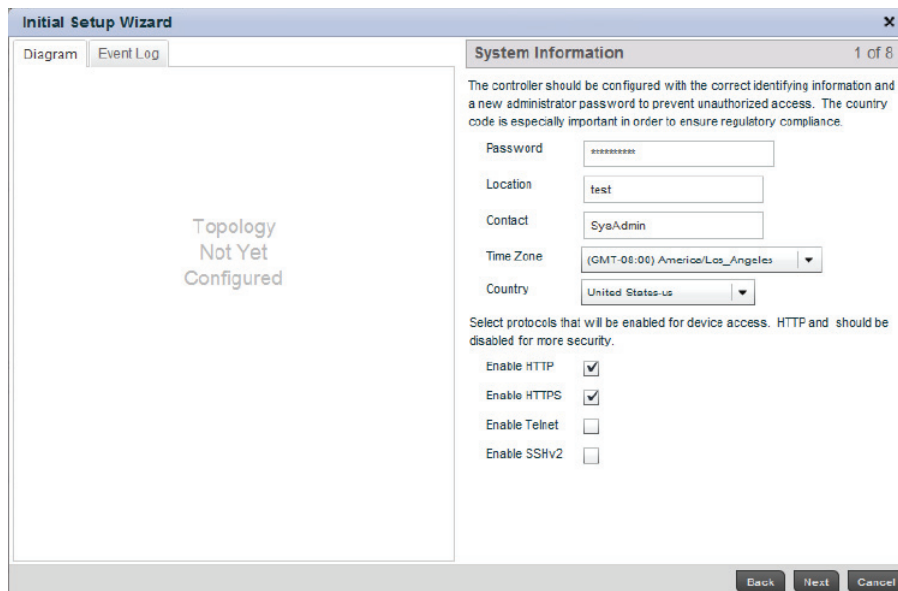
Initial Setup Wizard

Diagram | Event Log

Topology Not Yet Configured

System Information 1 of 8

The controller should be configured with the correct identifying information and a new administrator password to prevent unauthorized access. The country code is especially important in order to ensure regulatory compliance.

Password **********

Location test

Contact SysAdmin

Time Zone (GMT-08:00) America/Los_Angeles

Country United States-us

Select protocols that will be enabled for device access. HTTP and should be disabled for more security.

Enable HTTP

Enable HTTPS

Enable Telnet

Enable SSHv2

Back Next Cancel